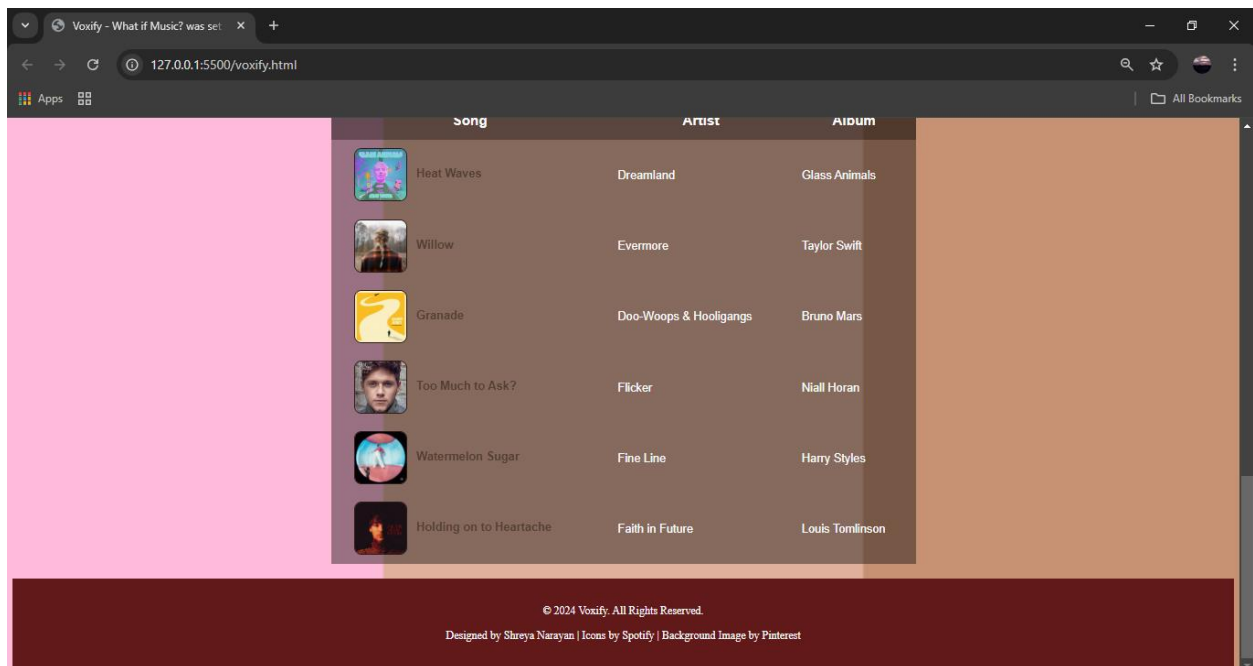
Voxify - What if Music? was set ×
127.0.0.1:5500/voxify.html
Apps
All Bookmarks

| Song | Artist | Album |
|---|---|---|
| Heat Waves | Dreamland | Glass Animals |
| Willow | Evermore | Taylor Swift |
| Granade | Doo-Woops & Hooligangs | Bruno Mars |
| Too Much to Ask? | Flicker | Niall Horan |
| Watermelon Sugar | Fine Line | Harry Styles |
| Holding on to Heartache | Faith in Future | Louis Tomlinson |

© 2024 Voxify. All Rights Reserved.

Designed by Shreya Narayan | Icons by Spotify | Background Image by Pinterest